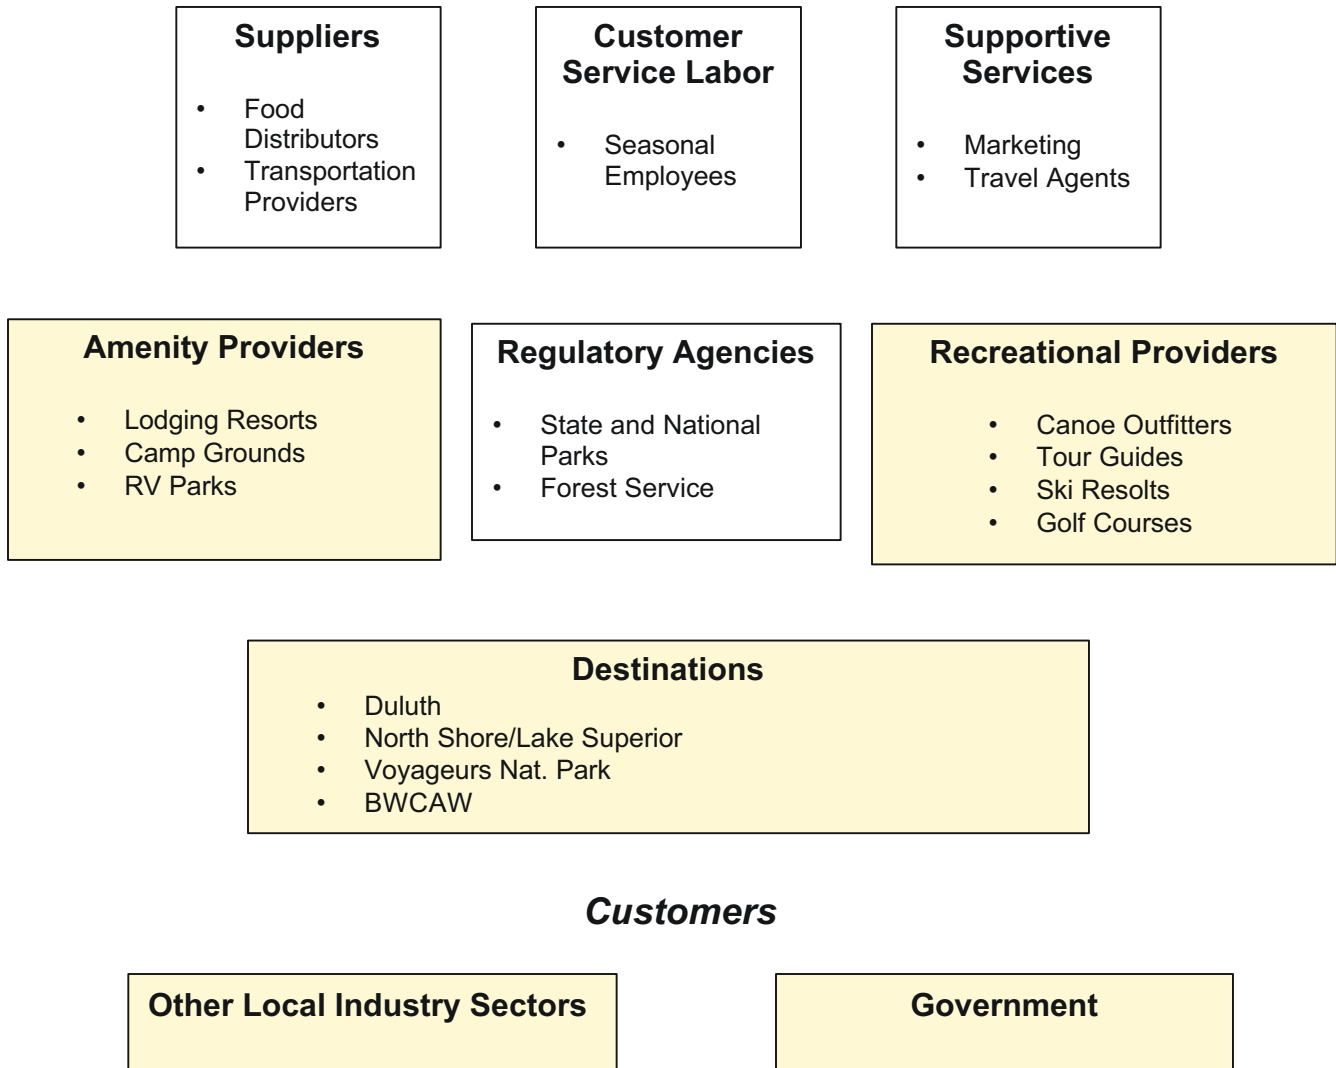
**Suppliers**
- Food Distributors
- Transportation Providers

**Customer Service Labor**
- Seasonal Employees

**Supportive Services**
- Marketing
- Travel Agents

**Amenity Providers**
- Lodging Resorts
- Camp Grounds
- RV Parks

**Regulatory Agencies**
- State and National Parks
- Forest Service

**Recreational Providers**
- Canoe Outfitters
- Tour Guides
- Ski Resolts
- Golf Courses

**Destinations**
- Duluth
- North Shore/Lake Superior
- Voyageurs Nat. Park
- BWCAW

*Customers*

**Other Local Industry Sectors**

**Government**